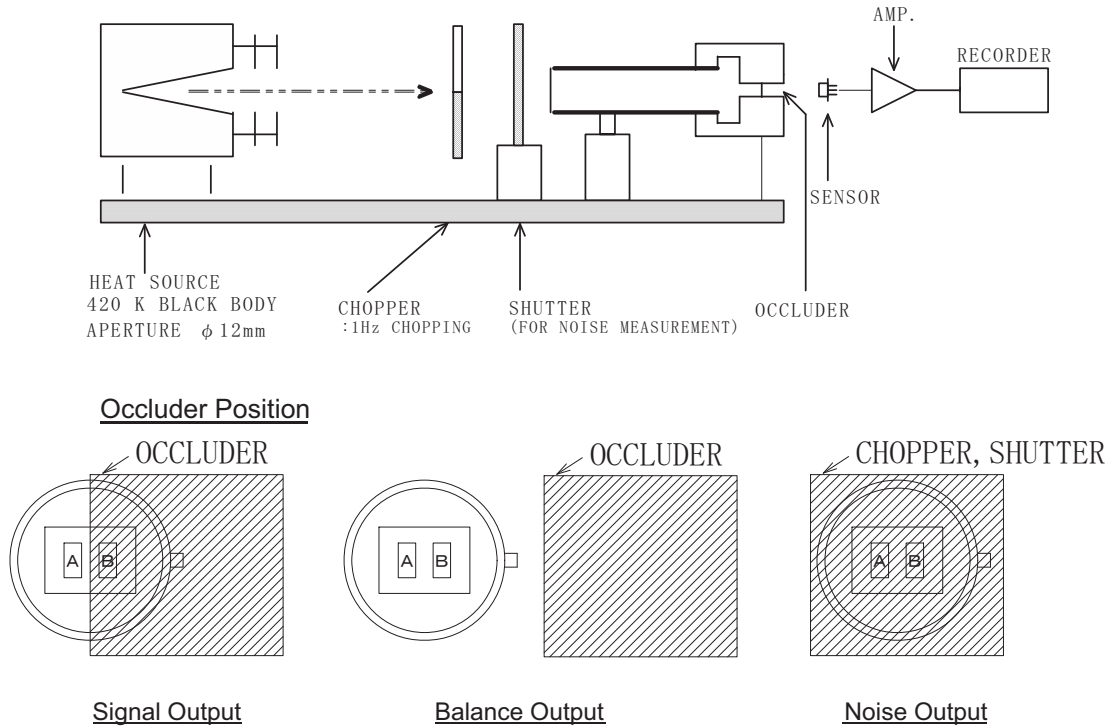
AMP.
RECORDER
SENSOR
HEAT SOURCE
420 K BLACK BODY
APERTURE $\phi$12mm
CHOPPER
:1Hz CHOPPING
SHUTTER
(FOR NOISE MEASUREMENT)
OCCLUDER

Occluder Position

OCCLUDER
A B
Signal Output

OCCLUDER
A B
Balance Output

CHOPPER, SHUTTER
A B
Noise Output